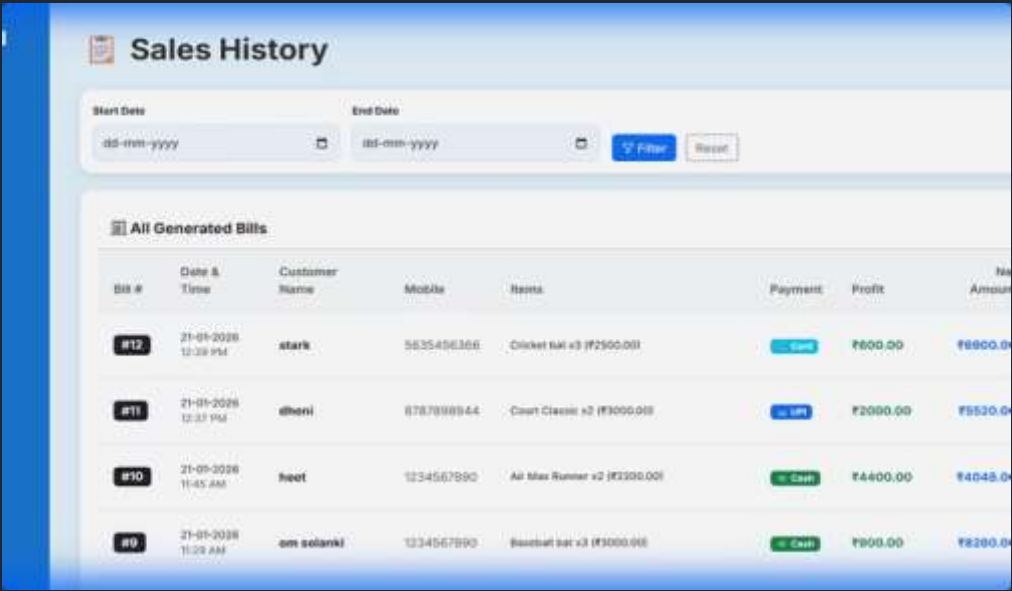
Sales History

Start Date
dd-mm-yyyy

End Date
dd-mm-yyyy

Filter
Reset

All Generated Bills

| Bill # | Date & Time | Customer Name | Mobile | Items | Payment | Profit | Ne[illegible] Amou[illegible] |
|---|---|---|---|---|---|---|---|
| #12 | 21-01-2026 12:39 PM | stark | 5635456366 | Cricket bat x3 (₹2500.00) | Card | ₹600.00 | ₹6900.0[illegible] |
| #11 | 21-01-2026 12:37 PM | dhoni | 8787898944 | Court Classic x2 (₹3000.00) | UPI | ₹2000.00 | ₹5520.0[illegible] |
| #10 | 21-01-2026 11:45 AM | heet | 1234567890 | Air Max Runner x2 (₹2300.00) | Cash | ₹4400.00 | ₹4048.0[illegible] |
| #9 | 21-01-2026 11:29 AM | om solanki | 1234567890 | Baseball bat x3 (₹3000.00) | Cash | ₹900.00 | ₹8280.0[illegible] |